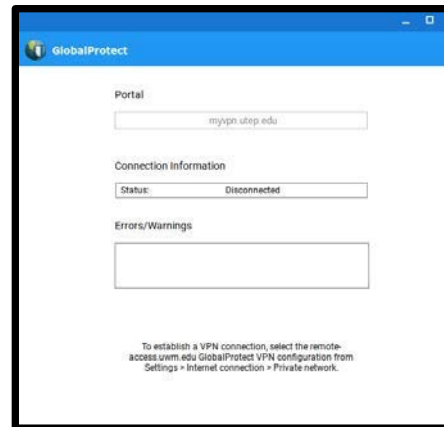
GlobalProtect

Portal

myvpn.utep.edu

Connection Information

Status: Disconnected

Errors/Warnings

To establish a VPN connection, select the remote-access.uwm.edu GlobalProtect VPN configuration from Settings > Internet connection > Private network.